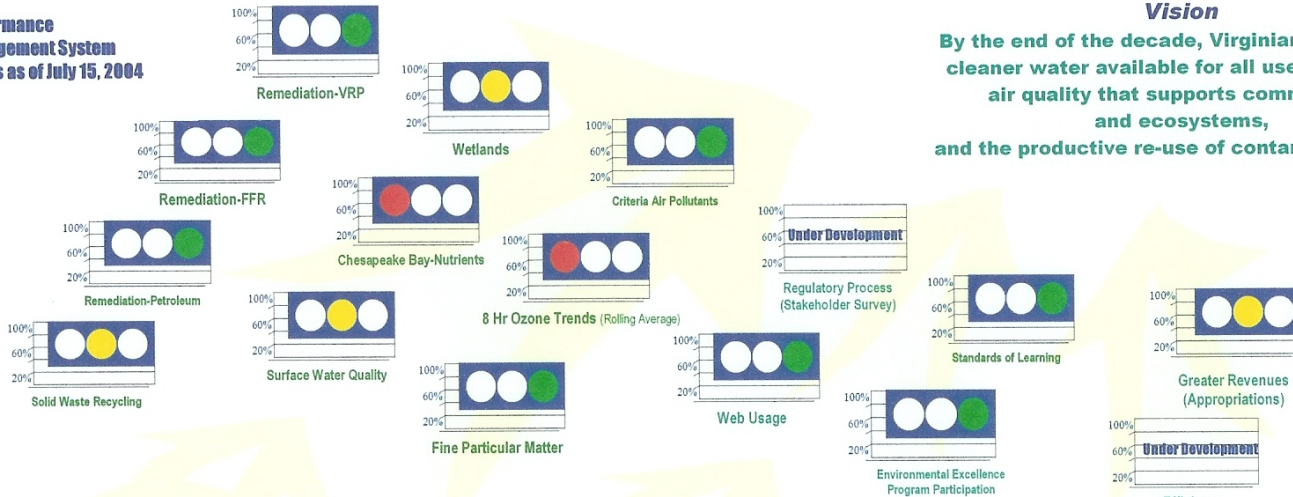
rmance
gement System
s as of July 15, 2004

Vision
By the end of the decade, Virginian
cleaner water available for all use
air quality that supports comm
and ecosystems,
and the productive re-use of conta

100%
60%
20%
Remediation-VRP

100%
60%
20%
Wetlands

100%
60%
20%
Remediation-FFR

100%
60%
20%
Criteria Air Pollutants

100%
60%
20%
Chesapeake Bay-Nutrients

100%
60%
20%
Remediation-Petroleum

100%
60%
20%
8 Hr Ozone Trends (Rolling Average)

100%
60% Under Development
20%
Regulatory Process
(Stakeholder Survey)

100%
60%
20%
Standards of Learning

100%
60%
20%
Surface Water Quality

100%
60%
20%
Solid Waste Recycling

100%
60%
20%
Web Usage

100%
60%
20%
Fine Particular Matter

100%
60%
20%
Environmental Excellence
Program Participation

100%
60%
20%
Greater Revenues
(Appropriations)

100%
60% Under Development
20%